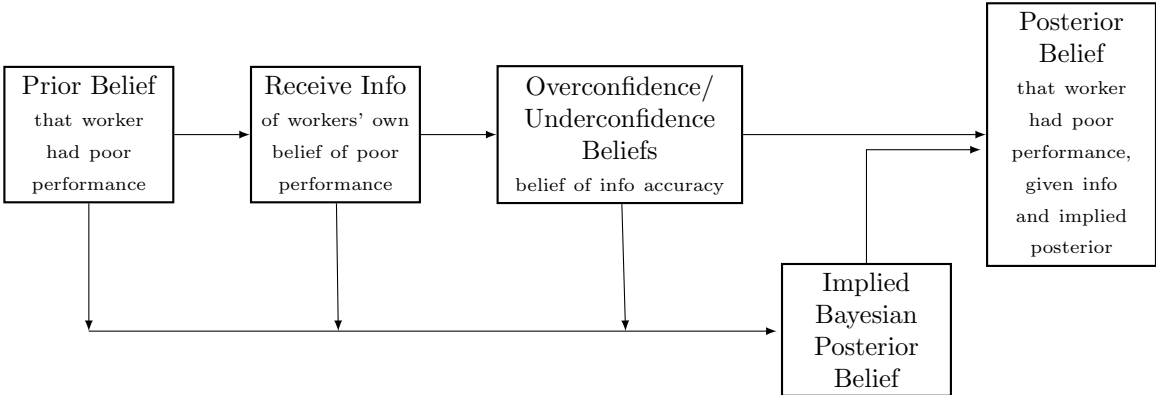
Prior Belief
that worker had poor performance

Receive Info
of workers' own belief of poor performance

Overconfidence/ Underconfidence Beliefs
belief of info accuracy

Posterior Belief
that worker had poor performance, given info and implied posterior

Implied Bayesian Posterior Belief